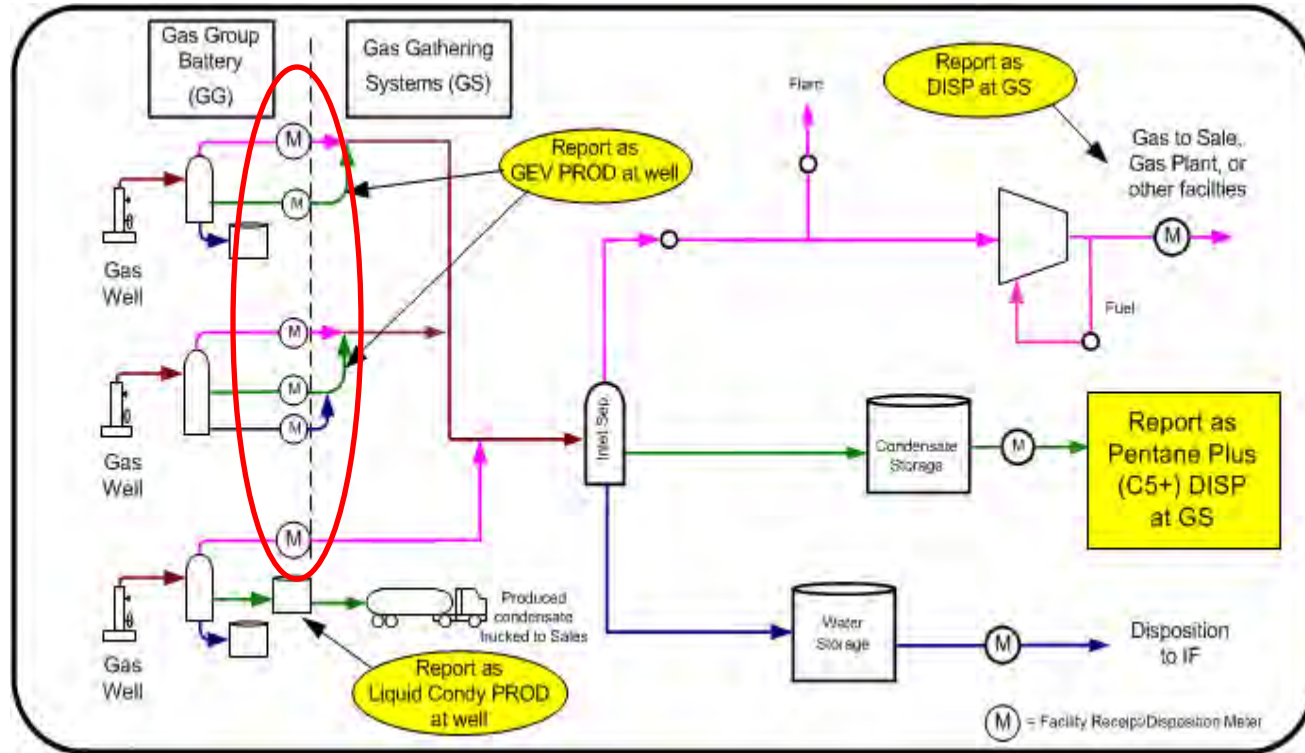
Gas Group Battery (GG)

Gas Gathering Systems (GS)

Flare

Report as DISP at GS

Gas to Sale, Gas Plant, or other facilities

M

M

Report as GEV PROD at well

Gas Well

M

Fuel

M

M

M

Gas Well

Inlet Sep.

Condensate Storage

M

Report as Pentane Plus (C5+) DISP at GS

M

Gas Well

Produced condensate trucked to Sales

Water Storage

M

Disposition to IF

Report as Liquid Condy PROD at well

M = Facility Receipt/Disposition Meter